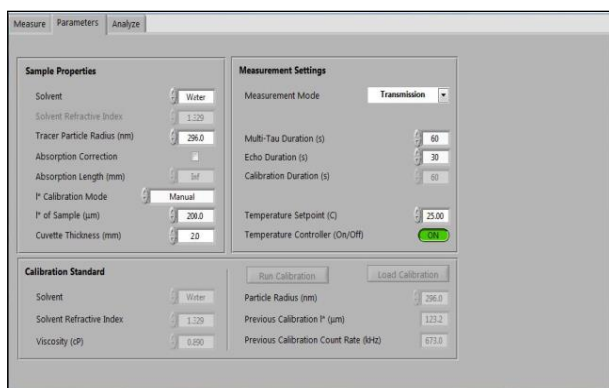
Measure | Parameters | Analyze

Sample Properties

Solvent | Water
Solvent Refractive Index | 1.329
Tracer Particle Radius (nm) | 296.0
Absorption Correction
Absorption Length (mm) | Inf
l* Calibration Mode | Manual
l* of Sample (µm) | 200.0
Cuvette Thickness (mm) | 2.0

Measurement Settings

Measurement Mode | Transmission
Multi-Tau Duration (s) | 60
Echo Duration (s) | 30
Calibration Duration (s) | 60
Temperature Setpoint (C) | 25.00
Temperature Controller (On/Off) | ON

Calibration Standard

Solvent | Water
Solvent Refractive Index | 1.329
Viscosity (cP) | 0.890

Run Calibration | Load Calibration

Particle Radius (nm) | 296.0
Previous Calibration l* (µm) | 123.2
Previous Calibration Count Rate (kHz) | 673.0